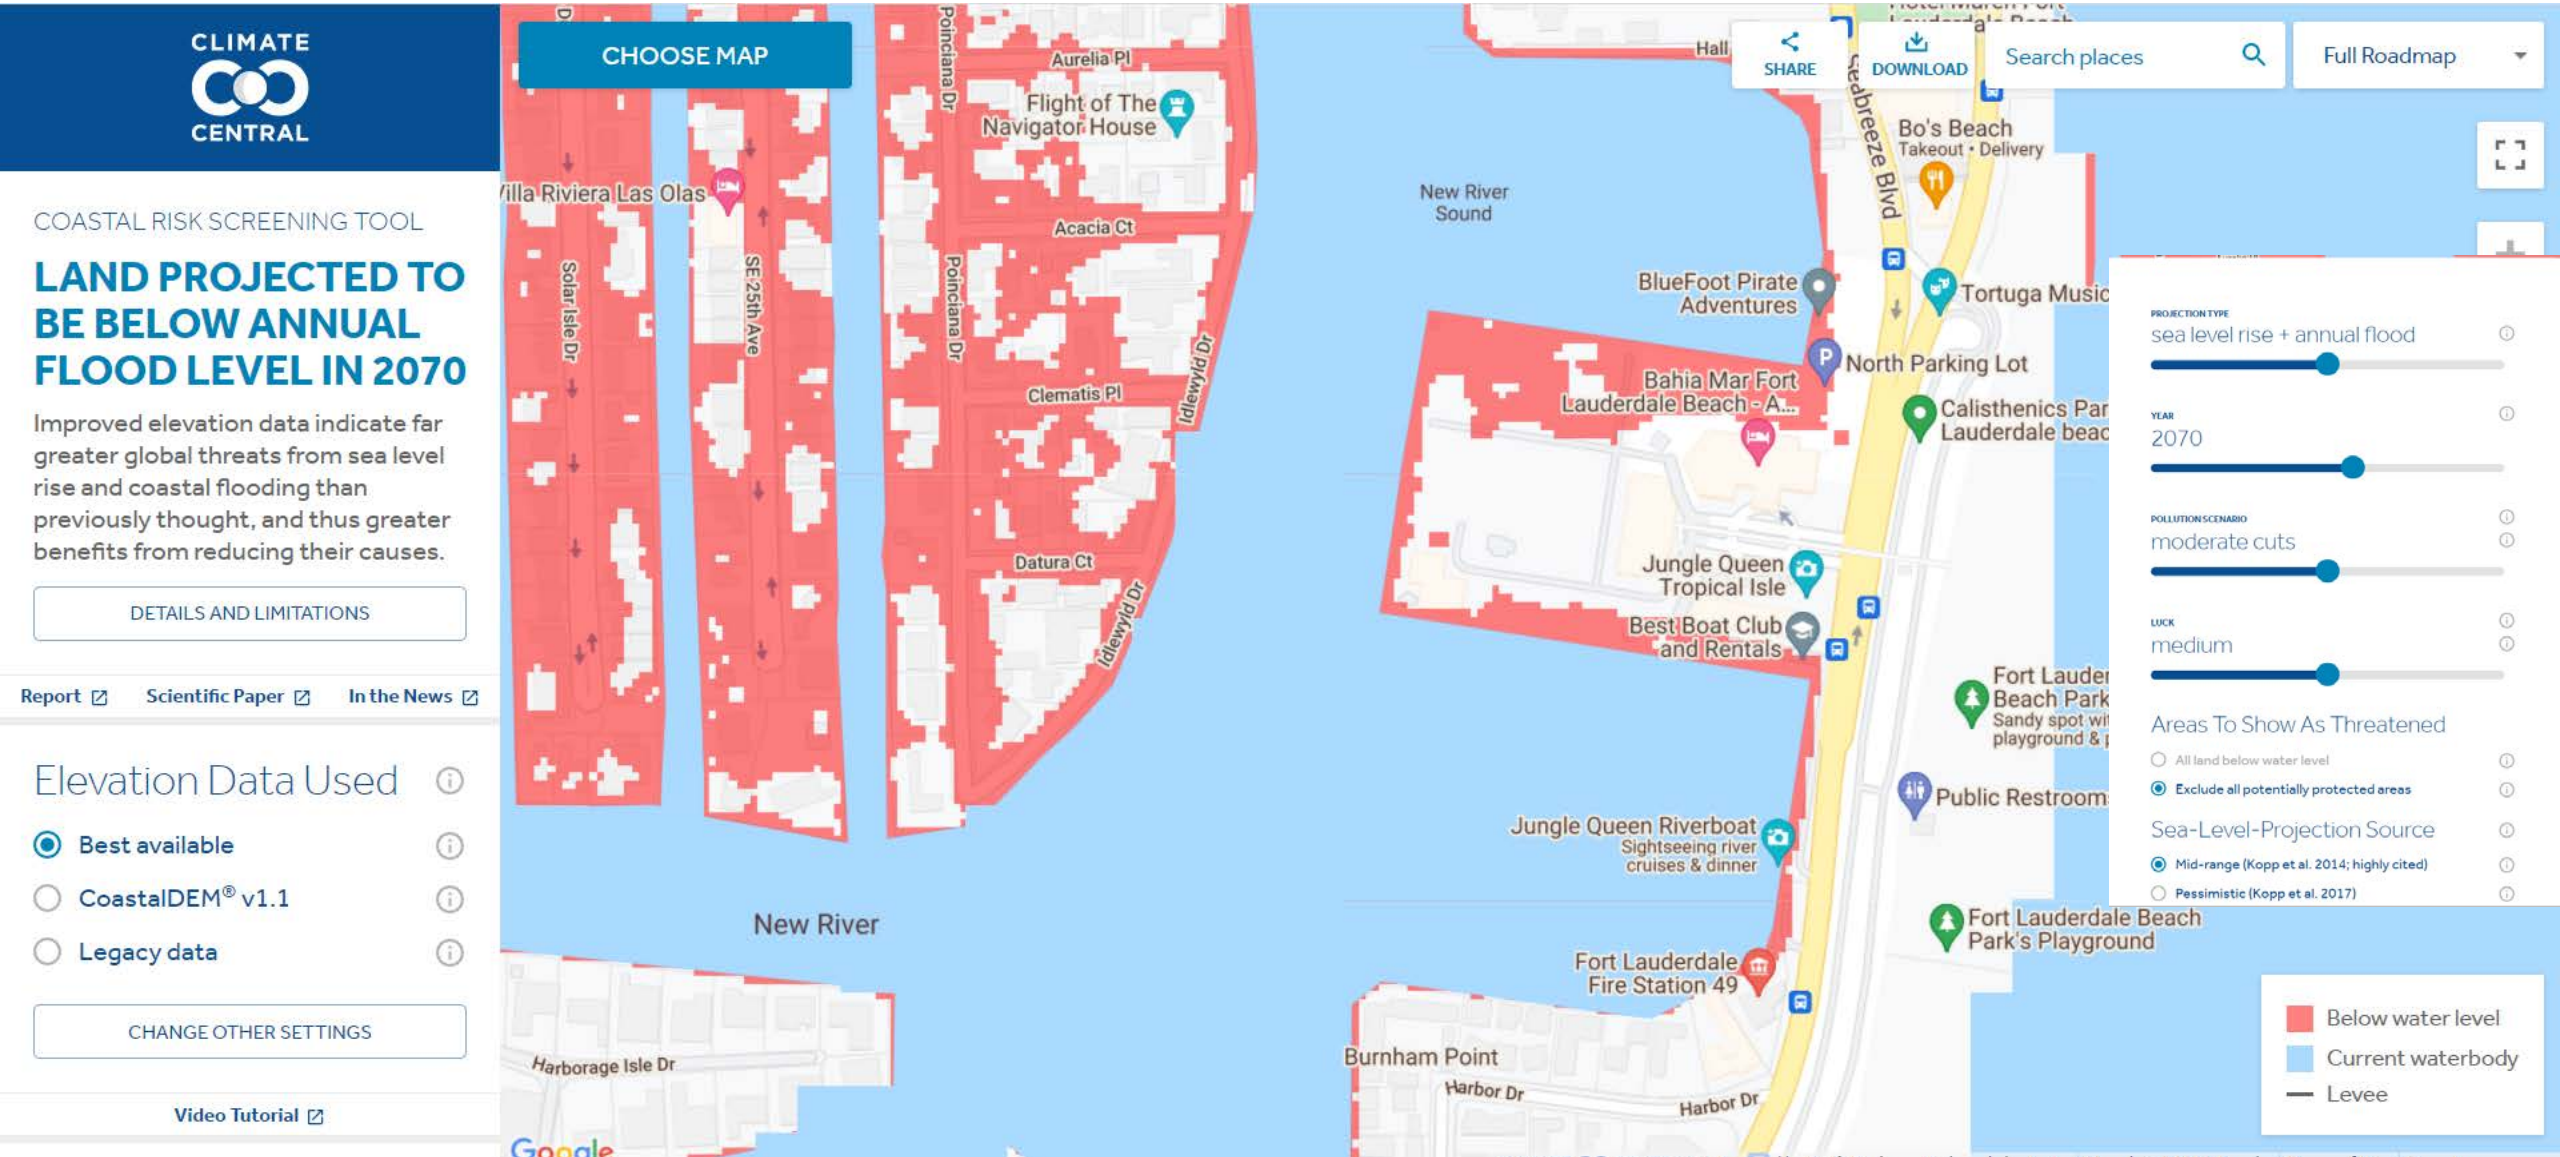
CLIMATE
CENTRAL

COASTAL RISK SCREENING TOOL

LAND PROJECTED TO BE BELOW ANNUAL FLOOD LEVEL IN 2070

Improved elevation data indicate far greater global threats from sea level rise and coastal flooding than previously thought, and thus greater benefits from reducing their causes.

DETAILS AND LIMITATIONS

Report Scientific Paper In the News

Elevation Data Used

Best available
CoastalDEM® v1.1
Legacy data

CHANGE OTHER SETTINGS

Video Tutorial

CHOOSE MAP

SHARE DOWNLOAD Search places Full Roadmap

Aurelia Pl
Flight of The Navigator House
Villa Riviera Las Olas
Acacia Ct
Solar Isle Dr
SE 25th Ave
Poinciana Dr
Clematis Pl
Idlewyld Dr
Datura Ct
New River
Harborage Isle Dr
New River Sound
Hall
Bo's Beach Takeout • Delivery
Seabreeze Blvd
BlueFoot Pirate Adventures
Tortuga Music
North Parking Lot
Bahia Mar Fort Lauderdale Beach - A...
Calisthenics Par Lauderdale beac
Jungle Queen Tropical Isle
Best Boat Club and Rentals
Fort Lauder Beach Park Sandy spot wi playground & 
Public Restroom
Jungle Queen Riverboat Sightseeing river cruises & dinner
Fort Lauderdale Beach Park's Playground
Fort Lauderdale Fire Station 49
Burnham Point
Harbor Dr
Harbor Dr
Google

PROJECTION TYPE
sea level rise + annual flood
YEAR
2070
POLLUTION SCENARIO
moderate cuts
LUCK
medium
Areas To Show As Threatened
All land below water level
Exclude all potentially protected areas
Sea-Level-Projection Source
Mid-range (Kopp et al. 2014; highly cited)
Pessimistic (Kopp et al. 2017)

Below water level
Current waterbody
Levee